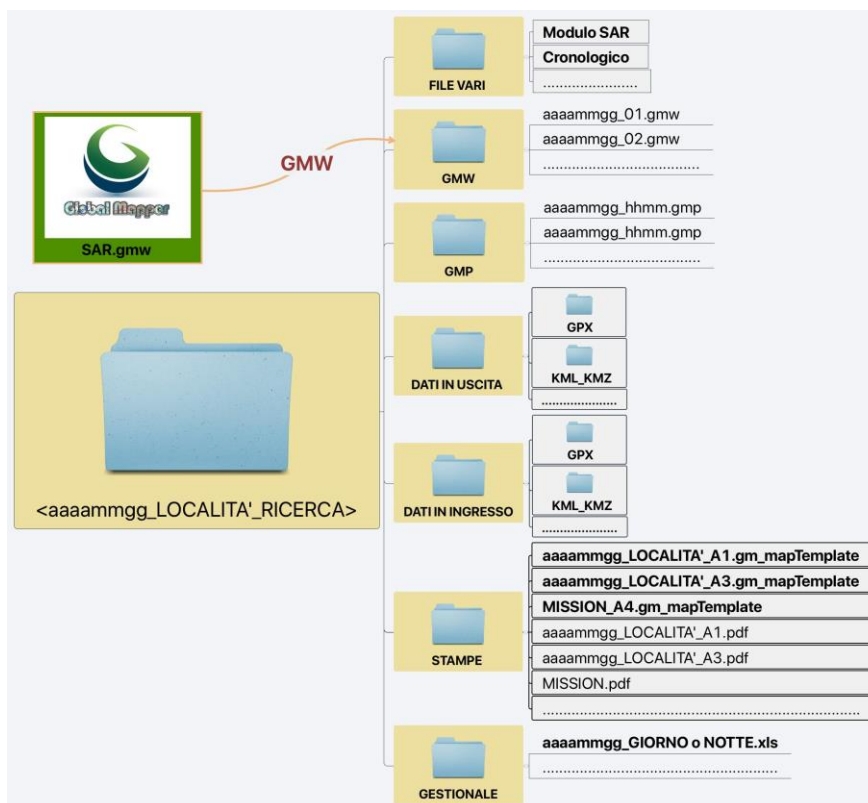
Global Mapper
SAR.gmw

GMW

<aaaammgg_LOCALITA'_RICERCA>

FILE VARI
Modulo SAR
Cronologico
.....................

GMW
aaaammgg_01.gmw
aaaammgg_02.gmw
.....................................

GMP
aaaammgg_hhmm.gmp
aaaammgg_hhmm.gmp
.....................................

DATI IN USCITA
GPX
KML_KMZ
.....................

DATI IN INGRESSO
GPX
KML_KMZ
.....................

STAMPE
aaaammgg_LOCALITA'_A1.gm_mapTemplate
aaaammgg_LOCALITA'_A3.gm_mapTemplate
MISSION_A4.gm_mapTemplate
aaaammgg_LOCALITA'_A1.pdf
aaaammgg_LOCALITA'_A3.pdf
MISSION.pdf
.............................................................................

GESTIONALE
aaaammgg_GIORNO o NOTTE.xls
..................................................